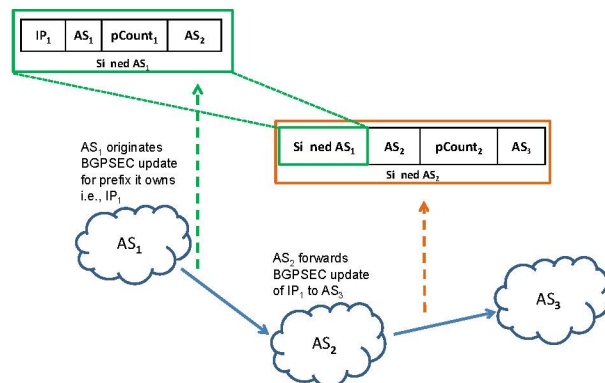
| $IP_1$ | $AS_1$ | $pCount_1$ | $AS_2$ |
|---|---|---|---|

Si ned $AS_1$

$AS_1$ originates BGPSEC update for prefix it owns i.e., $IP_1$

| Si ned $AS_1$ | $AS_2$ | $pCount_2$ | $AS_3$ |
|---|---|---|---|

Si ned $AS_2$

$AS_1$

$AS_2$ forwards BGPSEC update of $IP_1$ to $AS_3$

$AS_3$

$AS_2$